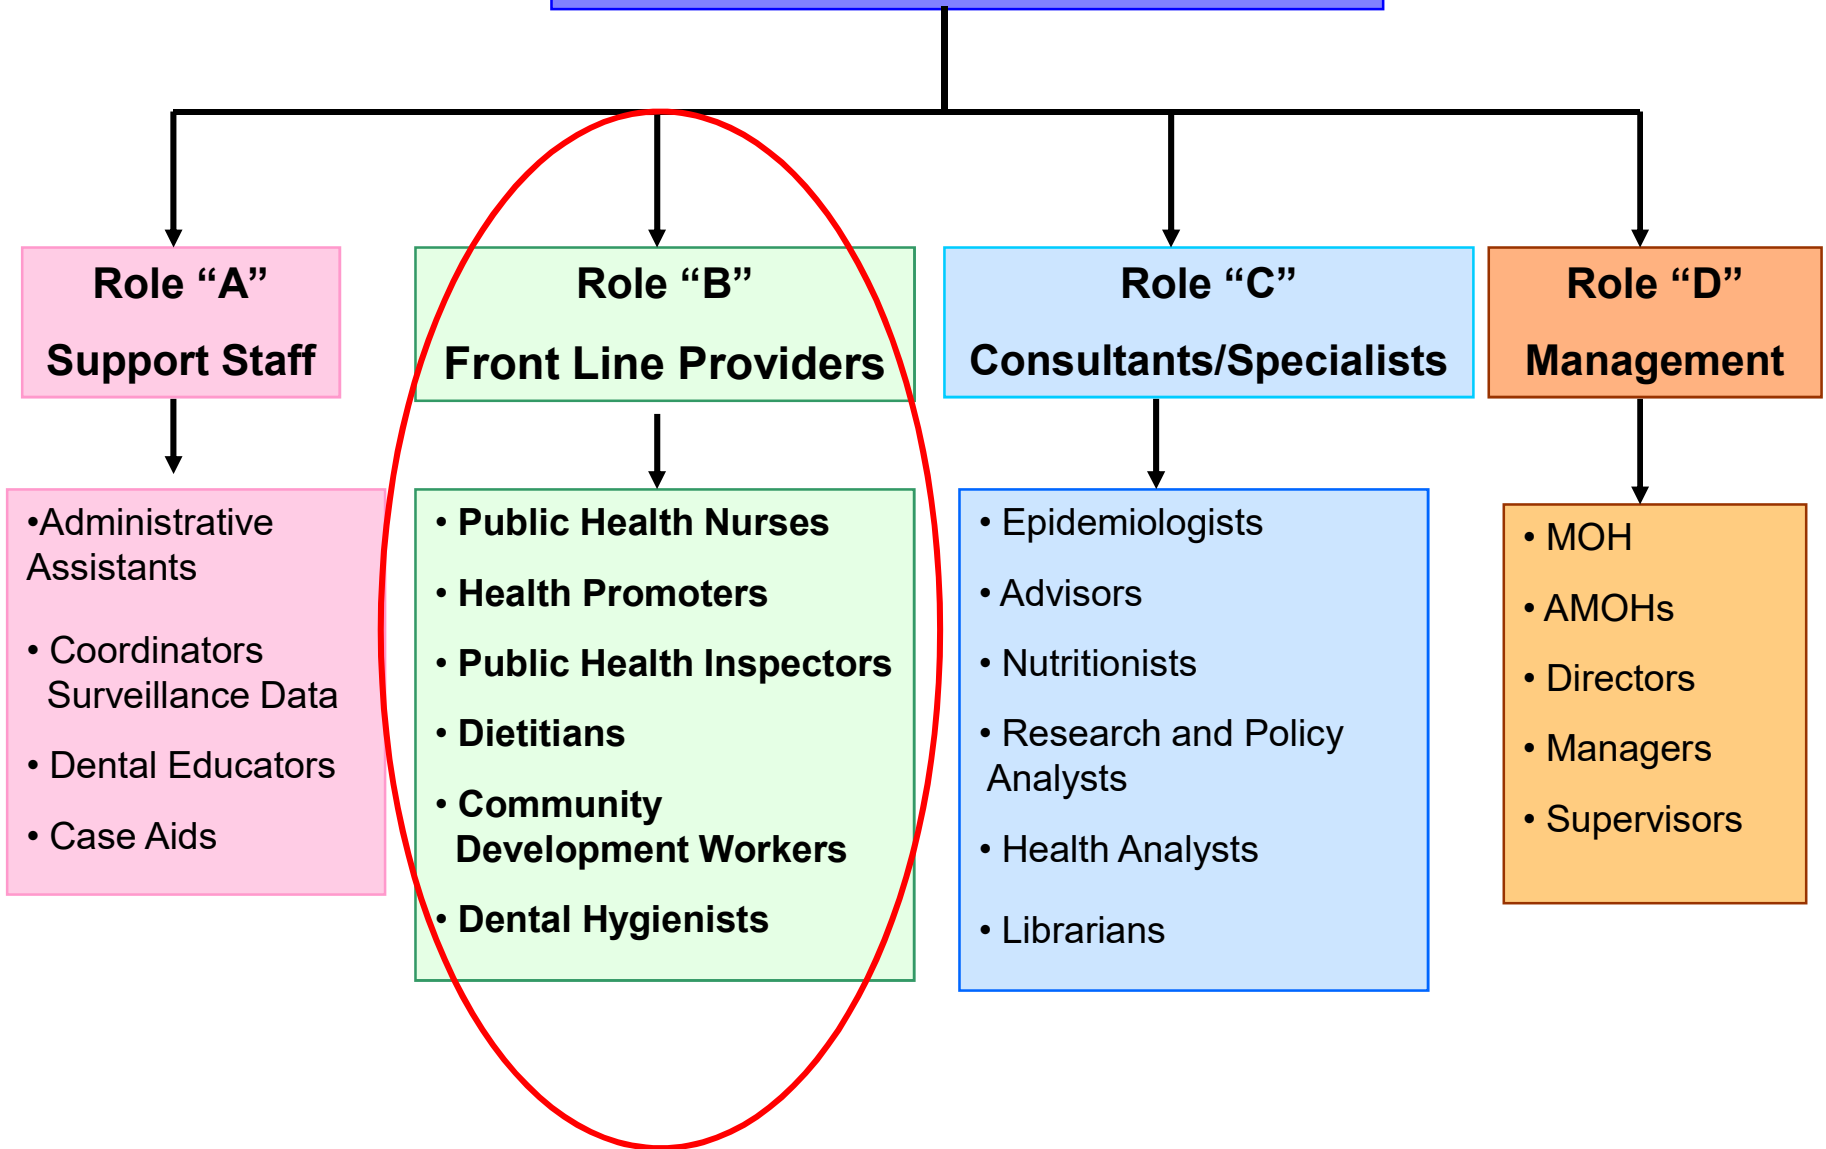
Role “A”

Support Staff

•Administrative Assistants

• Coordinators Surveillance Data

• Dental Educators

• Case Aids

Role “B”

Front Line Providers

• Public Health Nurses

• Health Promoters

• Public Health Inspectors

• Dietitians

• Community Development Workers

• Dental Hygienists

Role “C”

Consultants/Specialists

• Epidemiologists

• Advisors

• Nutritionists

• Research and Policy Analysts

• Health Analysts

• Librarians

Role “D”

Management

• MOH

• AMOHs

• Directors

• Managers

• Supervisors